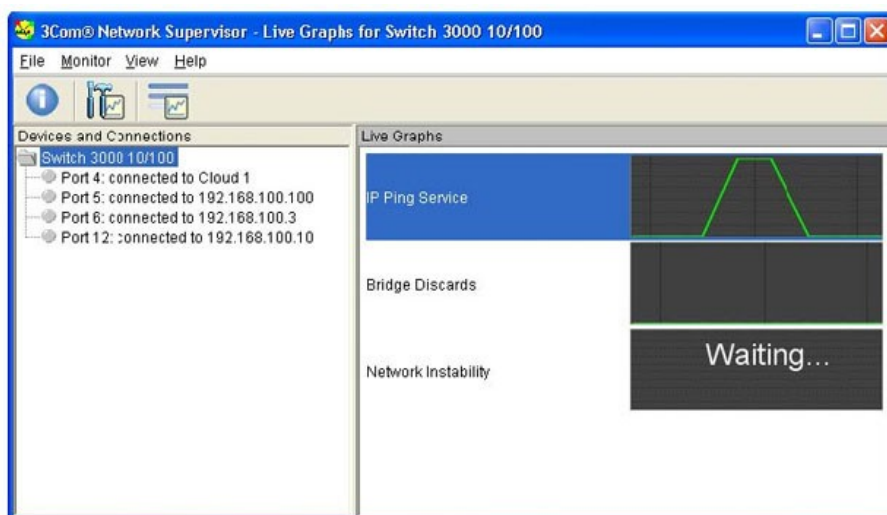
3Com® Network Supervisor - Live Graphs for Switch 3000 10/100

File Monitor View Help

Devices and Connections

Switch 3000 10/100
Port 4: connected to Cloud 1
Port 5: connected to 192.168.100.100
Port 6: connected to 192.168.100.3
Port 12: connected to 192.168.100.10

Live Graphs

IP Ping Service

Bridge Discards

Network Instability

Waiting...